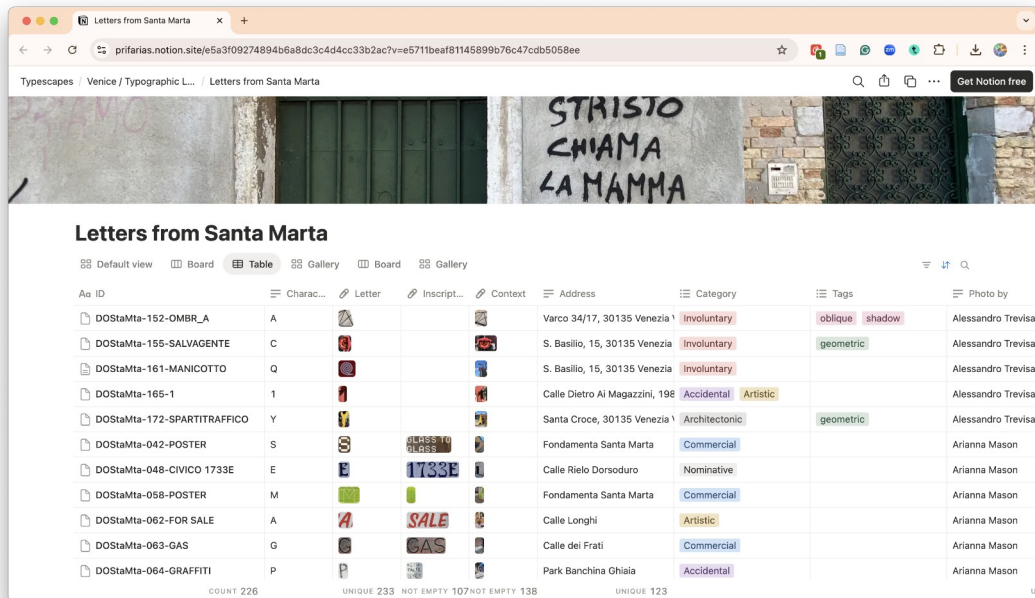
Letters from Santa Marta ×

prifarias.notion.site/e5a3f09274894b6a8dc3c4d4cc33b2ac?v=e5711beaf81145899b76c47cdb5058ee

Typescapes / Venice / Typographic L... / Letters from Santa Marta

Get Notion free

STRISTO
CHIAMA
LA MAMMA

Letters from Santa Marta

Default view Board Table Gallery Board Gallery

| ID | Charac... | Letter | Inscript... | Context | Address | Category | Tags | Photo by |
|---|---|---|---|---|---|---|---|---|
| DOStaMta-152-OMBR_A | A | | | | Varco 34/17, 30135 Venezia | Involuntary | oblique shadow | Alessandro Trevisa |
| DOStaMta-155-SALVAGENTE | C | | | | S. Basilio, 15, 30135 Venezia | Involuntary | geometric | Alessandro Trevisa |
| DOStaMta-161-MANICOTTO | Q | | | | S. Basilio, 15, 30135 Venezia | Involuntary | | Alessandro Trevisa |
| DOStaMta-165-1 | 1 | | | | Calle Dietro Ai Magazzini, 198 | Accidental Artistic | | Alessandro Trevisa |
| DOStaMta-172-SPARTITRAFFICO | Y | | | | Santa Croce, 30135 Venezia | Architectonic | geometric | Alessandro Trevisa |
| DOStaMta-042-POSTER | S | | GLASS TO GLASS | | Fondamenta Santa Marta | Commercial | | Arianna Mason |
| DOStaMta-048-CIVICO 1733E | E | | 1733E | | Calle Rielo Dorsoduro | Nominative | | Arianna Mason |
| DOStaMta-058-POSTER | M | | | | Fondamenta Santa Marta | Commercial | | Arianna Mason |
| DOStaMta-062-FOR SALE | A | | SALE | | Calle Longhi | Artistic | | Arianna Mason |
| DOStaMta-063-GAS | G | | GAS | | Calle dei Frati | Commercial | | Arianna Mason |
| DOStaMta-064-GRAFFITI | P | | | | Park Banchina Ghiaia | Accidental | | Arianna Mason |

COUNT 226 UNIQUE 233 NOT EMPTY 107 NOT EMPTY 138 UNIQUE 123